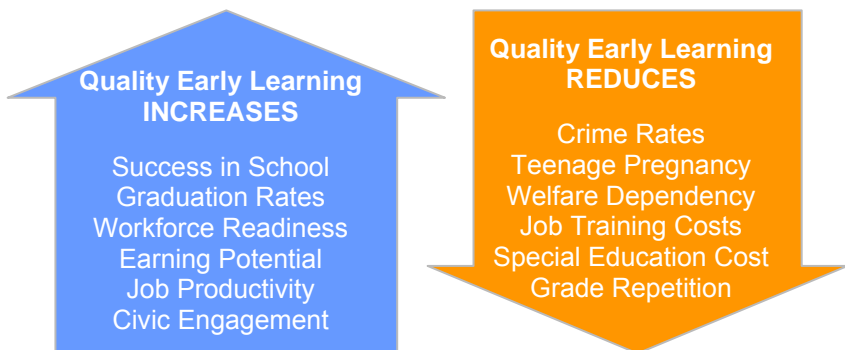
Quality Early Learning
INCREASES

Success in School
Graduation Rates
Workforce Readiness
Earning Potential
Job Productivity
Civic Engagement

Quality Early Learning
REDUCES

Crime Rates
Teenage Pregnancy
Welfare Dependency
Job Training Costs
Special Education Cost
Grade Repetition